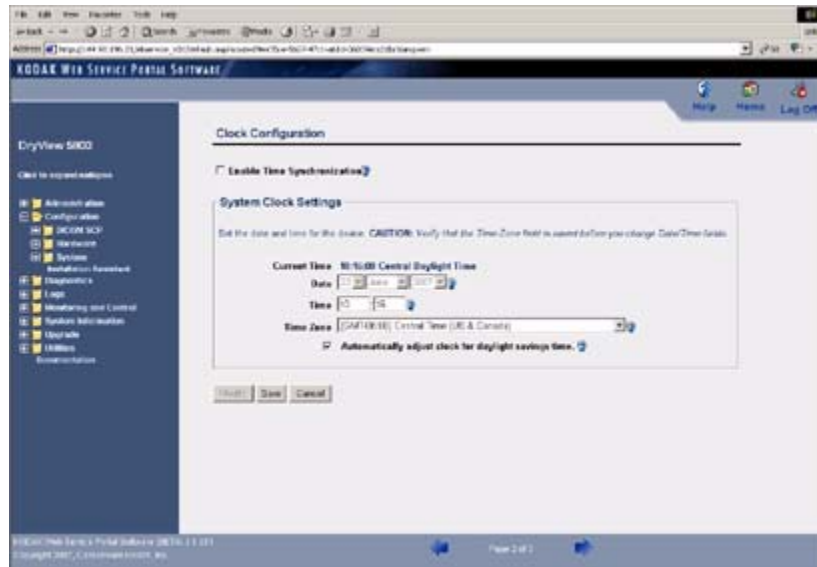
File Edit View Favorites Tools Help

Back Search Favorites Media

Address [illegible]

KODAK WEB SERVICE PORTAL SOFTWARE

Help Home Log Off

DryView 5800

Click to expand/collapse

Administration
Configuration
DICOM SCP
Hardware
System
Installation Assistant
Diagnostics
Logs
Monitoring and Control
System Information
Upgrade
Utilities
Documentation

Clock Configuration

Enable Time Synchronization

System Clock Settings

Set the date and time for the device. CAUTION: Verify that the Time Zone field is saved before you change Date/Time fields.

Current Time 10:16:00 Central Daylight Time

Date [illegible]

Time 10 16

Time Zone (GMT-06:00) Central Time (US & Canada)

Automatically adjust clock for daylight savings time.

Reset Save Cancel

KODAK Web Service Portal Software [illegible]
Copyright 2007, Carestream Health, Inc.

Page 2 of 2